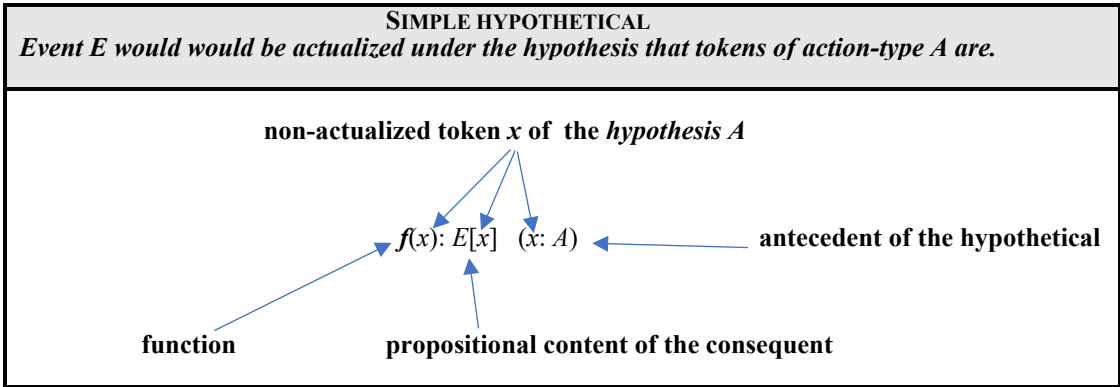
SIMPLE HYPOTHETICAL
*Event E would would be actualized under the hypothesis that tokens of action-type A are.*

non-actualized token *x* of the *hypothesis A*

$f(x)$: $E[x]$ $(x: A)$

antecedent of the hypothetical

function

propositional content of the consequent